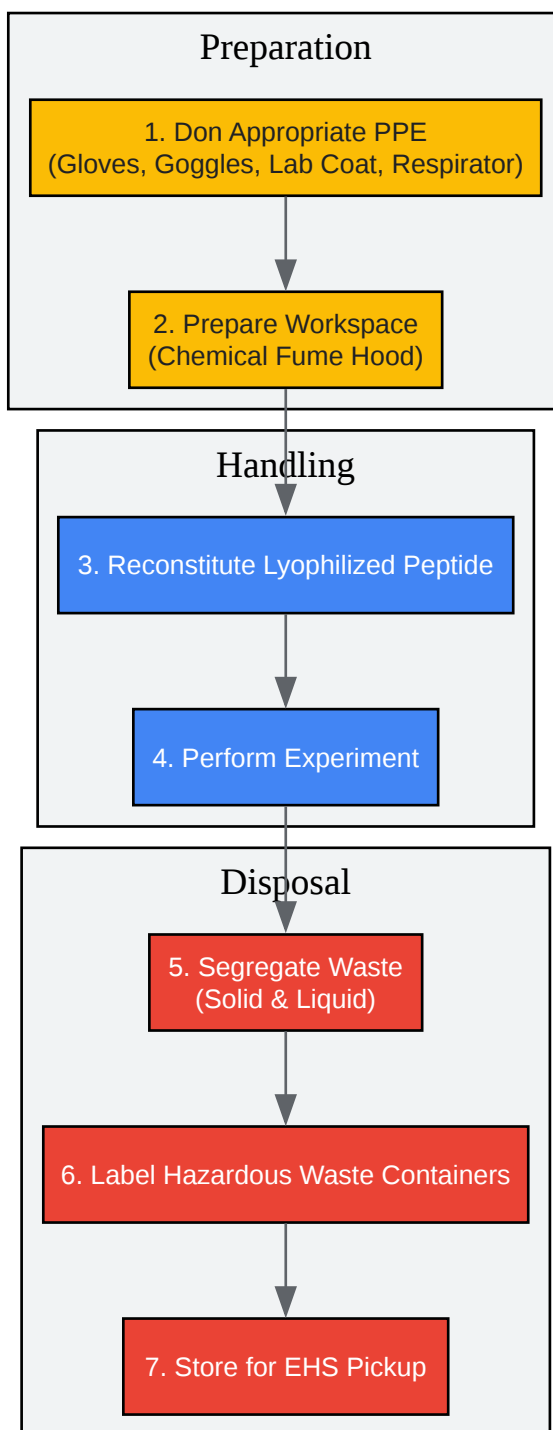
Preparation

1. Don Appropriate PPE
(Gloves, Goggles, Lab Coat, Respirator)

2. Prepare Workspace
(Chemical Fume Hood)

Handling

3. Reconstitute Lyophilized Peptide

4. Perform Experiment

Disposal

5. Segregate Waste
(Solid & Liquid)

6. Label Hazardous Waste Containers

7. Store for EHS Pickup